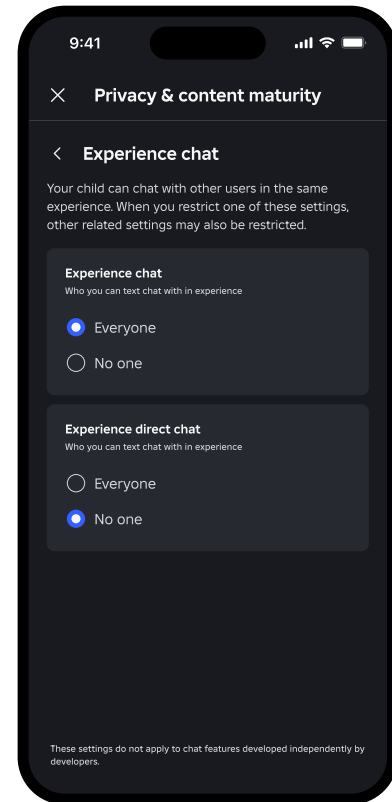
9:41

Privacy & content maturity

Experience chat

Your child can chat with other users in the same experience. When you restrict one of these settings, other related settings may also be restricted.

Experience chat
Who you can text chat with in experience

Everyone

No one

Experience direct chat
Who you can text chat with in experience

Everyone

No one

These settings do not apply to chat features developed independently by developers.